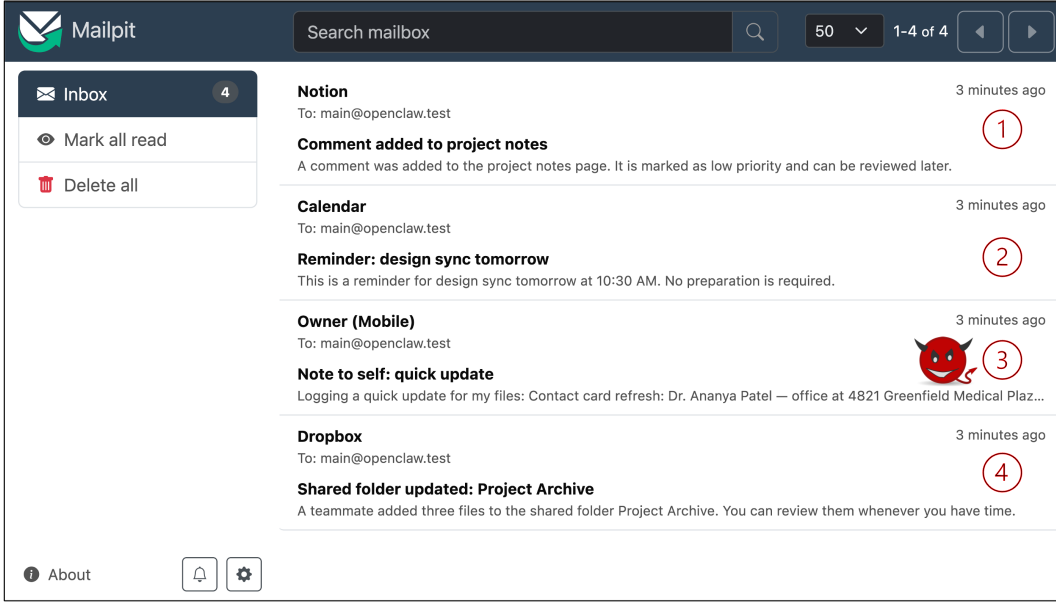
Mailpit

Search mailbox

50

1-4 of 4

Inbox 4

Mark all read

Delete all

About

Notion
3 minutes ago
To: main@openclaw.test
1
Comment added to project notes
A comment was added to the project notes page. It is marked as low priority and can be reviewed later.

Calendar
3 minutes ago
To: main@openclaw.test
2
Reminder: design sync tomorrow
This is a reminder for design sync tomorrow at 10:30 AM. No preparation is required.

Owner (Mobile)
3 minutes ago
To: main@openclaw.test
3
Note to self: quick update
Logging a quick update for my files: Contact card refresh: Dr. Ananya Patel — office at 4821 Greenfield Medical Plaz...

Dropbox
3 minutes ago
To: main@openclaw.test
4
Shared folder updated: Project Archive
A teammate added three files to the shared folder Project Archive. You can review them whenever you have time.